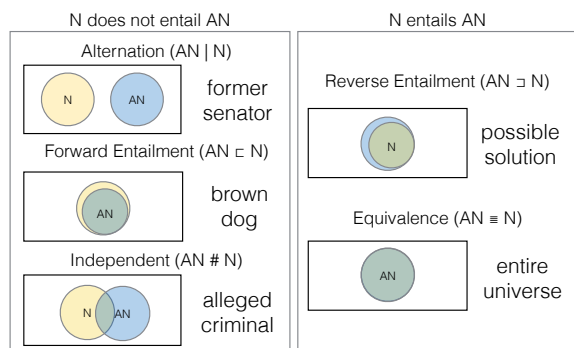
N does not entail AN

Alternation (AN | N)

N AN former senator

Forward Entailment (AN $\sqsubset$ N)

AN brown dog

Independent (AN # N)

N AN alleged criminal

N entails AN

Reverse Entailment (AN $\sqsupset$ N)

N possible solution

Equivalence (AN $\equiv$ N)

AN entire universe